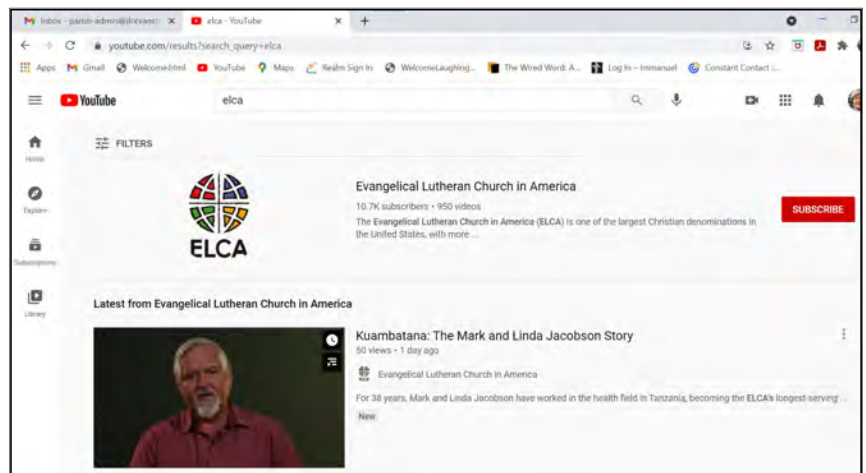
Inbox - parish-admin@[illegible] ×
elca - YouTube ×
+

youtube.com/results?search_query=elca

Apps Gmail Welcome.html YouTube Maps Realm Sign In WelcomeLaughing... The Wired Word: A... Log In – Immanuel Constant Contact :...

YouTube elca

Home
Explore
Subscriptions
Library

FILTERS

ELCA

Evangelical Lutheran Church in America
10.7K subscribers • 950 videos
The Evangelical Lutheran Church in America (ELCA) is one of the largest Christian denominations in the United States, with more ...

SUBSCRIBE

Latest from Evangelical Lutheran Church in America

Kuambatana: The Mark and Linda Jacobson Story
50 views • 1 day ago
Evangelical Lutheran Church in America
For 38 years, Mark and Linda Jacobson have worked in the health field in Tanzania, becoming the ELCA's longest-serving ...
New